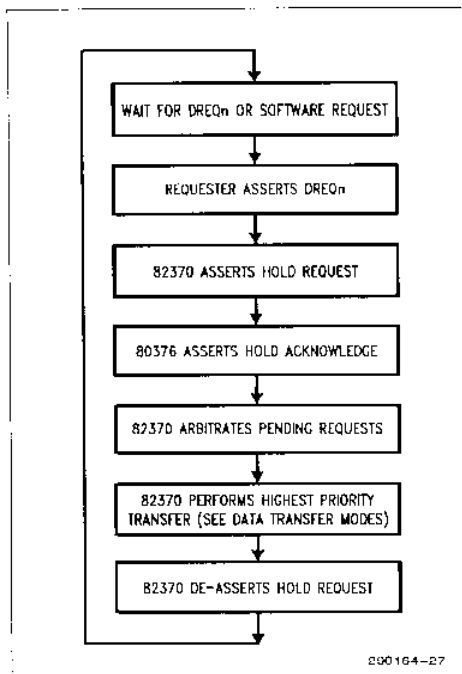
WAIT FOR DREQn OR SOFTWARE REQUEST

REQUESTER ASSERTS DREQn

82370 ASSERTS HOLD REQUEST

80376 ASSERTS HOLD ACKNOWLEDGE

82370 ARBITRATES PENDING REQUESTS

82370 PERFORMS HIGHEST PRIORITY TRANSFER (SEE DATA TRANSFER MODES)

82370 DE-ASSERTS HOLD REQUEST

290164-27